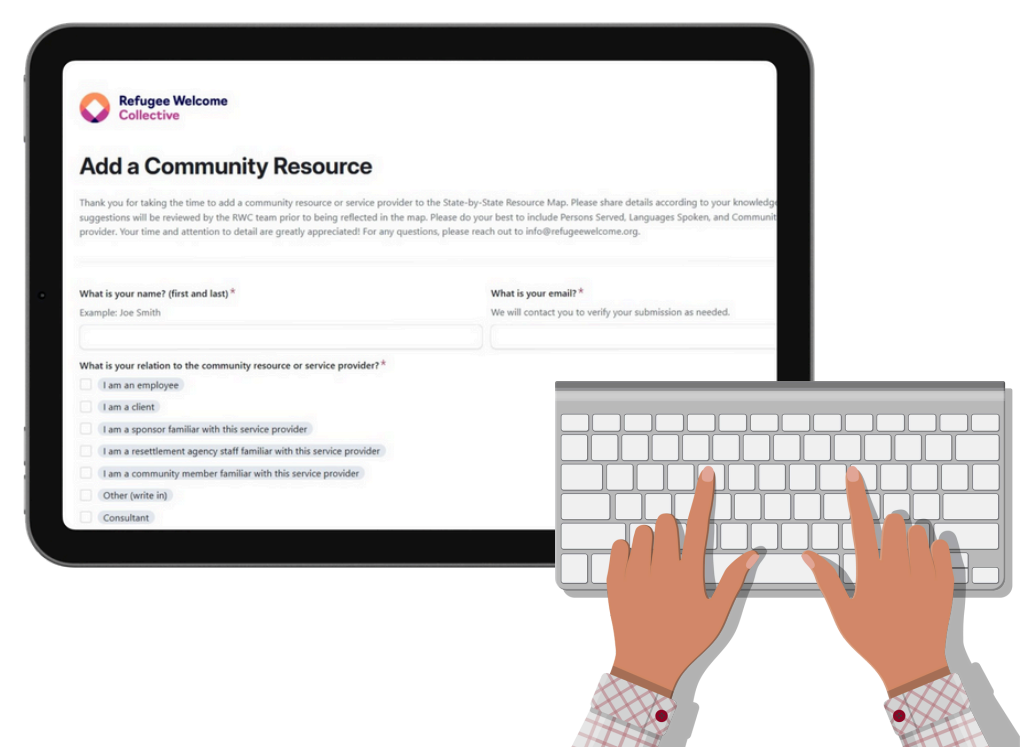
Refugee Welcome Collective

Add a Community Resource

Thank you for taking the time to add a community resource or service provider to the State-by-State Resource Map. Please share details according to your knowledg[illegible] suggestions will be reviewed by the RWC team prior to being reflected in the map. Please do your best to include Persons Served, Languages Spoken, and Communi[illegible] provider. Your time and attention to detail are greatly appreciated! For any questions, please reach out to info@refugeewelcome.org.

What is your name? (first and last)*
Example: Joe Smith

What is your email?*
We will contact you to verify your submission as needed.

What is your relation to the community resource or service provider?*
I am an employee
I am a client
I am a sponsor familiar with this service provider
I am a resettlement agency staff familiar with this service provider
I am a community member familiar with this service provider
Other (write in)
Consultant